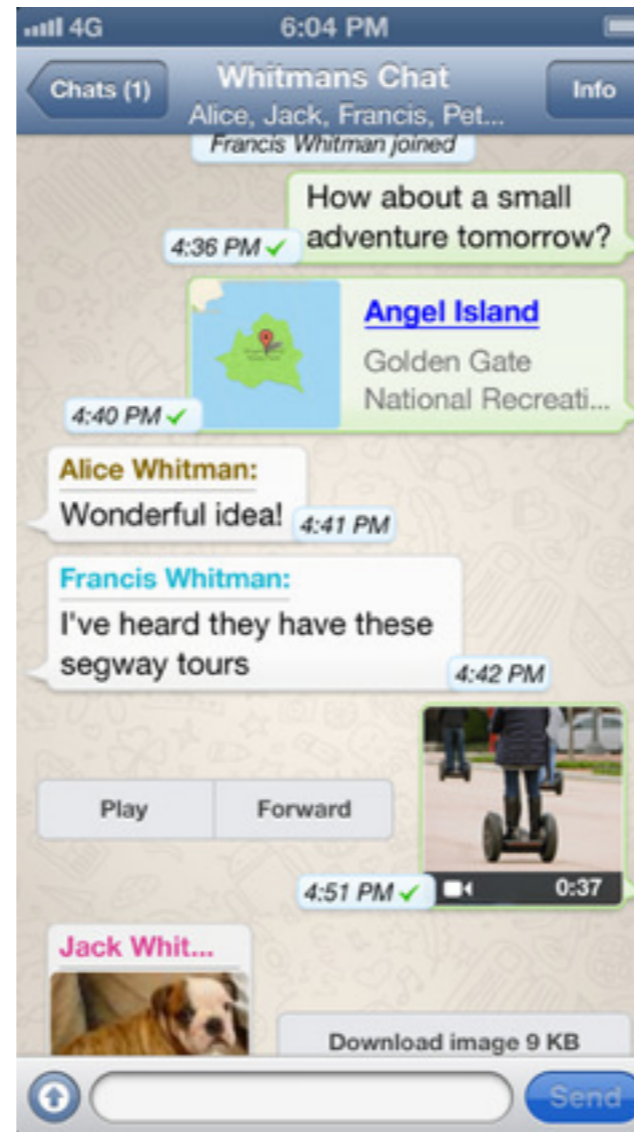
4G 6:04 PM

Chats (1)
Whitmans Chat
Alice, Jack, Francis, Pet...
Info

Francis Whitman joined

How about a small adventure tomorrow?
4:36 PM

Angel Island
Golden Gate National Recreati...
4:40 PM

Alice Whitman:
Wonderful idea!
4:41 PM

Francis Whitman:
I've heard they have these segway tours
4:42 PM

Play
Forward

0:37
4:51 PM

Jack Whit...

Download image 9 KB

Send